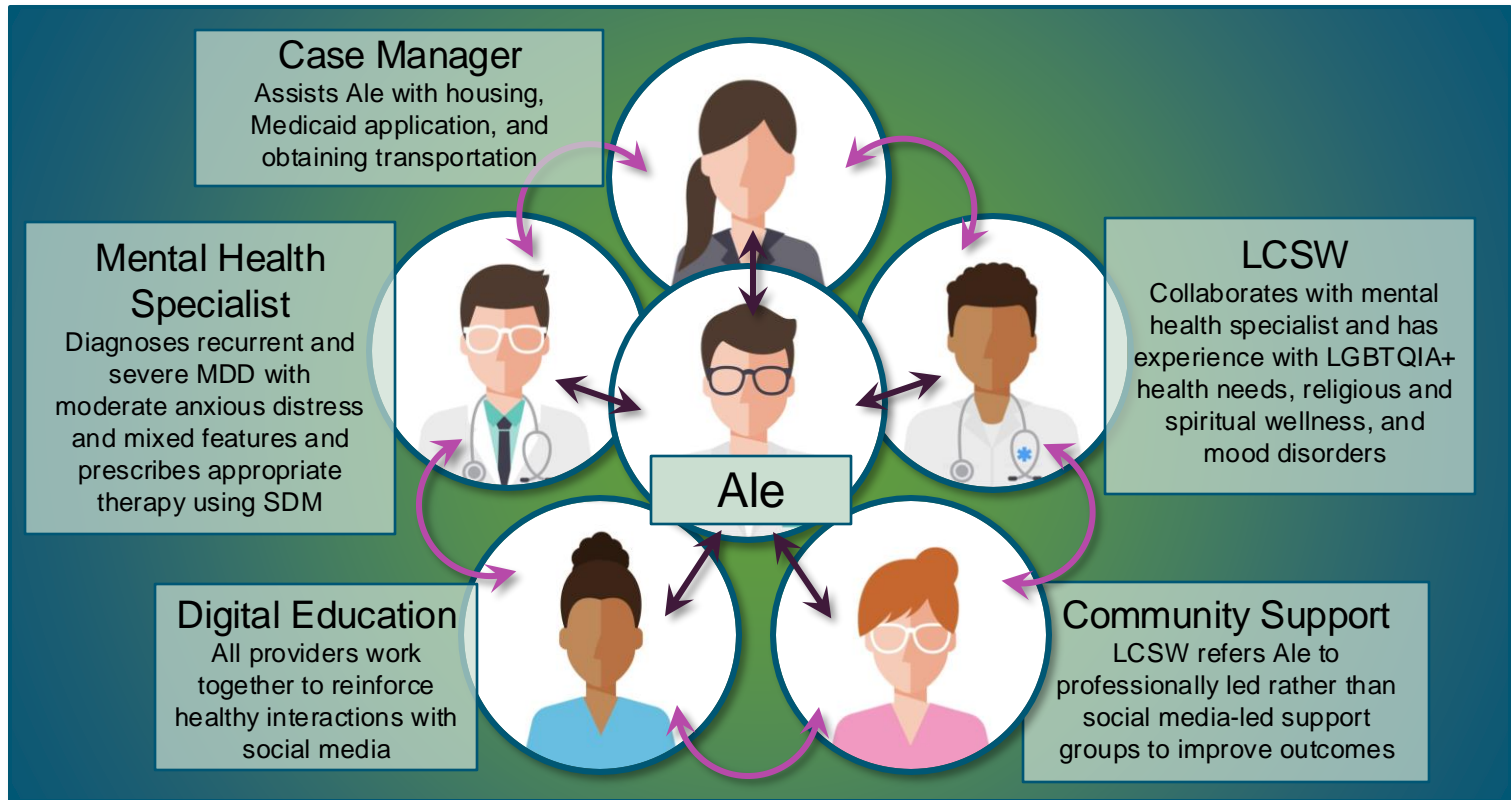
Case Manager
Assists Ale with housing, Medicaid application, and obtaining transportation

Mental Health Specialist
Diagnoses recurrent and severe MDD with moderate anxious distress and mixed features and prescribes appropriate therapy using SDM

LCSW
Collaborates with mental health specialist and has experience with LGBTQIA+ health needs, religious and spiritual wellness, and mood disorders

Ale

Digital Education
All providers work together to reinforce healthy interactions with social media

Community Support
LCSW refers Ale to professionally led rather than social media-led support groups to improve outcomes